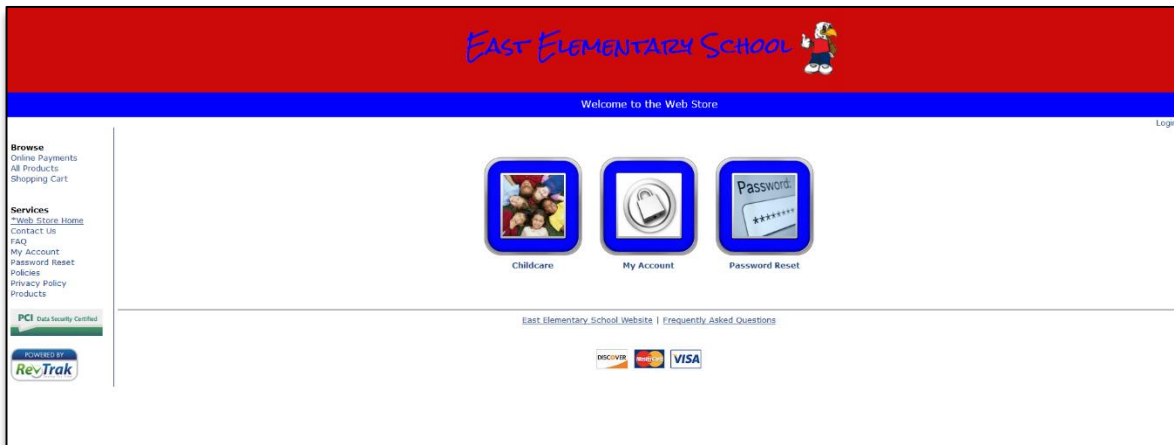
EAST ELEMENTARY SCHOOL

Welcome to the Web Store

Logi

Browse
Online Payments
All Products
Shopping Cart

Services
*Web Store Home
Contact Us
FAQ
My Account
Password Reset
Policies
Privacy Policy
Products

PCI Data Security Certified

POWERED BY
RevTrak

Password:
********

Childcare

My Account

Password Reset

East Elementary School Website | Frequently Asked Questions

DISCOVER MasterCard VISA